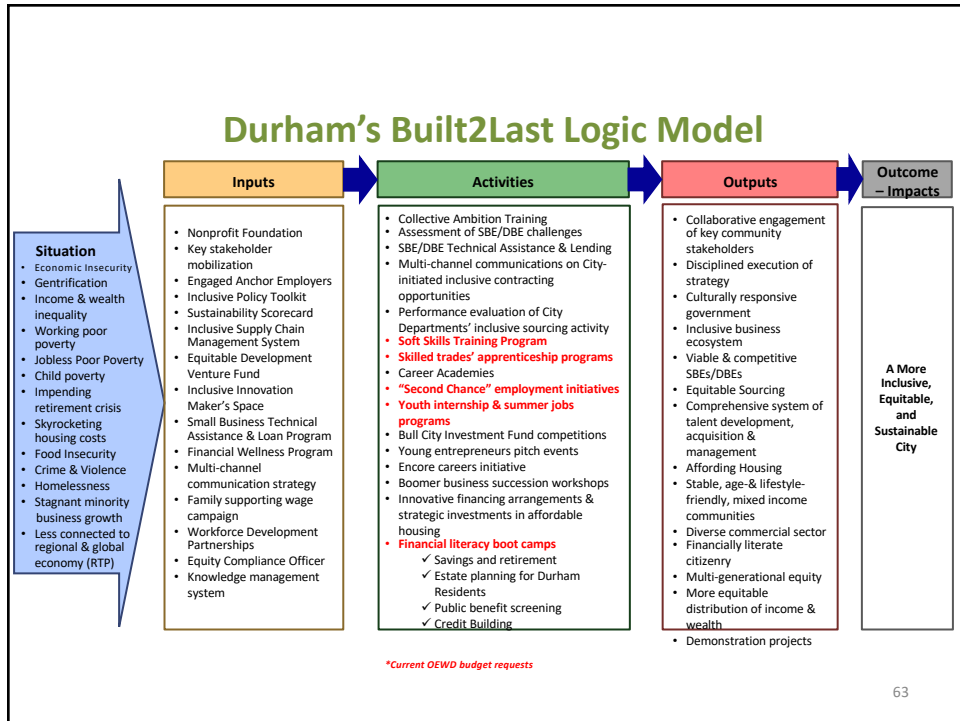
Durham's Built2Last Logic Model

Situation
- Economic Insecurity
- Gentrification
- Income & wealth inequality
- Working poor poverty
- Jobless Poor Poverty
- Child poverty
- Impending retirement crisis
- Skyrocketing housing costs
- Food Insecurity
- Crime & Violence
- Homelessness
- Stagnant minority business growth
- Less connected to regional & global economy (RTP)

Inputs
- Nonprofit Foundation
- Key stakeholder mobilization
- Engaged Anchor Employers
- Inclusive Policy Toolkit
- Sustainability Scorecard
- Inclusive Supply Chain Management System
- Equitable Development Venture Fund
- Inclusive Innovation Maker's Space
- Small Business Technical Assistance & Loan Program
- Financial Wellness Program
- Multi-channel communication strategy
- Family supporting wage campaign
- Workforce Development Partnerships
- Equity Compliance Officer
- Knowledge management system

Activities
- Collective Ambition Training
- Assessment of SBE/DBE challenges
- SBE/DBE Technical Assistance & Lending
- Multi-channel communications on City-initiated inclusive contracting opportunities
- Performance evaluation of City Departments' inclusive sourcing activity
- Soft Skills Training Program
- Skilled trades' apprenticeship programs
- Career Academies
- "Second Chance" employment initiatives
- Youth internship & summer jobs programs
- Bull City Investment Fund competitions
- Young entrepreneurs pitch events
- Encore careers initiative
- Boomer business succession workshops
- Innovative financing arrangements & strategic investments in affordable housing
- Financial literacy boot camps
  ✓ Savings and retirement
  ✓ Estate planning for Durham Residents
  ✓ Public benefit screening
  ✓ Credit Building

Outputs
- Collaborative engagement of key community stakeholders
- Disciplined execution of strategy
- Culturally responsive government
- Inclusive business ecosystem
- Viable & competitive SBEs/DBEs
- Equitable Sourcing
- Comprehensive system of talent development, acquisition & management
- Affording Housing
- Stable, age-& lifestyle-friendly, mixed income communities
- Diverse commercial sector
- Financially literate citizenry
- Multi-generational equity
- More equitable distribution of income & wealth
- Demonstration projects

Outcome – Impacts

A More Inclusive, Equitable, and Sustainable City

*Current OEWD budget requests

63